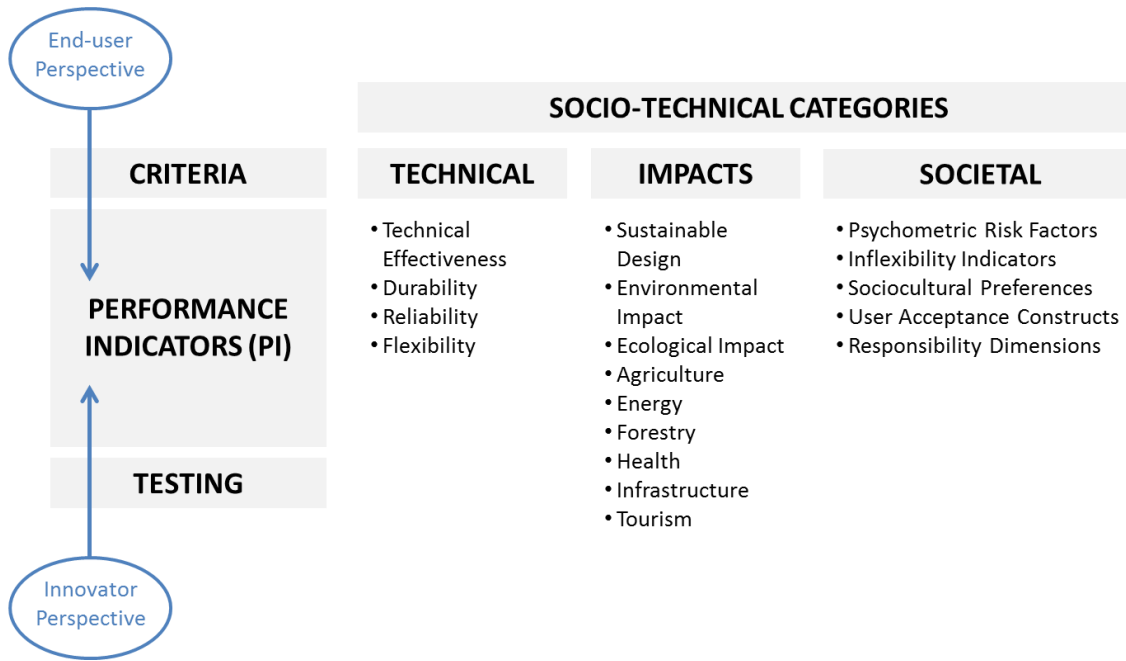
End-user Perspective

SOCIO-TECHNICAL CATEGORIES

CRITERIA

TECHNICAL

IMPACTS

SOCIETAL

PERFORMANCE INDICATORS (PI)

• Technical Effectiveness
• Durability
• Reliability
• Flexibility

• Sustainable Design
• Environmental Impact
• Ecological Impact
• Agriculture
• Energy
• Forestry
• Health
• Infrastructure
• Tourism

• Psychometric Risk Factors
• Inflexibility Indicators
• Sociocultural Preferences
• User Acceptance Constructs
• Responsibility Dimensions

TESTING

Innovator Perspective